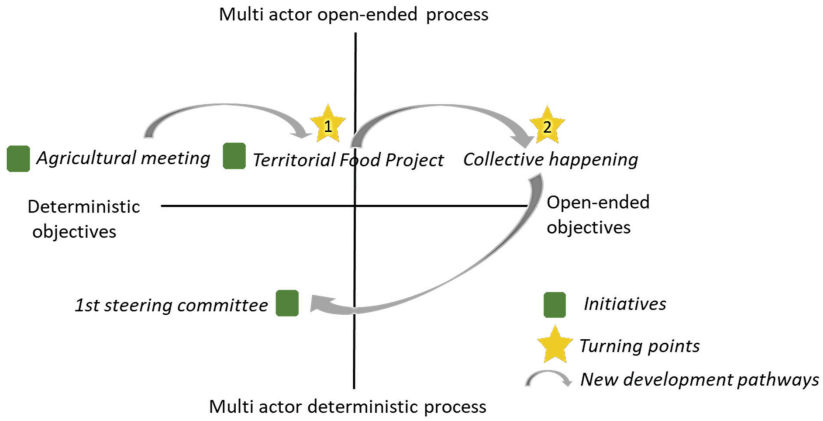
Multi actor open-ended process

1

2

Agricultural meeting

Territorial Food Project

Collective happening

Deterministic objectives

Open-ended objectives

1st steering committee

Initiatives

Turning points

New development pathways

Multi actor deterministic process